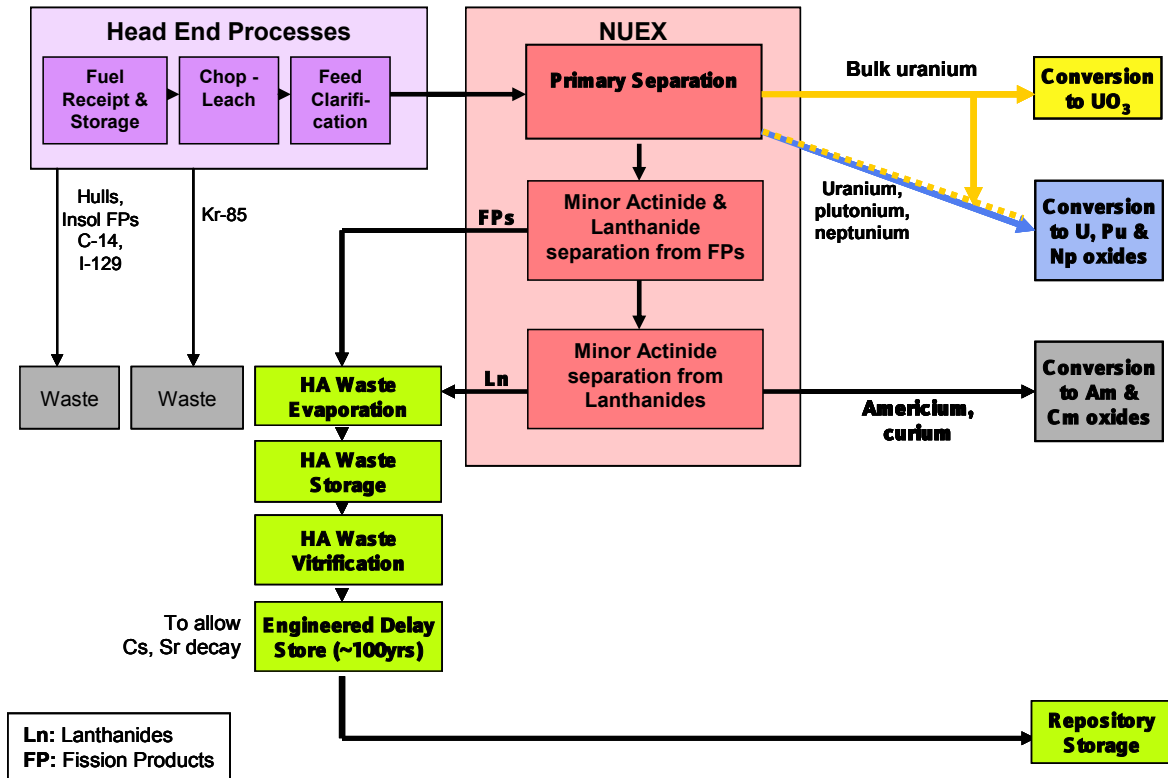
Head End Processes

Fuel Receipt & Storage

Chop - Leach

Feed Clarification

NUEX

Primary Separation

Bulk uranium

Conversion to $UO_3$

Uranium, plutonium, neptunium

Conversion to U, Pu & Np oxides

Hulls, Insol FPs C-14, I-129

Kr-85

FPs

Minor Actinide & Lanthanide separation from FPs

Minor Actinide separation from Lanthanides

Ln

Waste

Waste

HA Waste Evaporation

Americium, curium

Conversion to Am & Cm oxides

HA Waste Storage

HA Waste Vitrification

To allow Cs, Sr decay

Engineered Delay Store (~100yrs)

Repository Storage

Ln: Lanthanides
FP: Fission Products